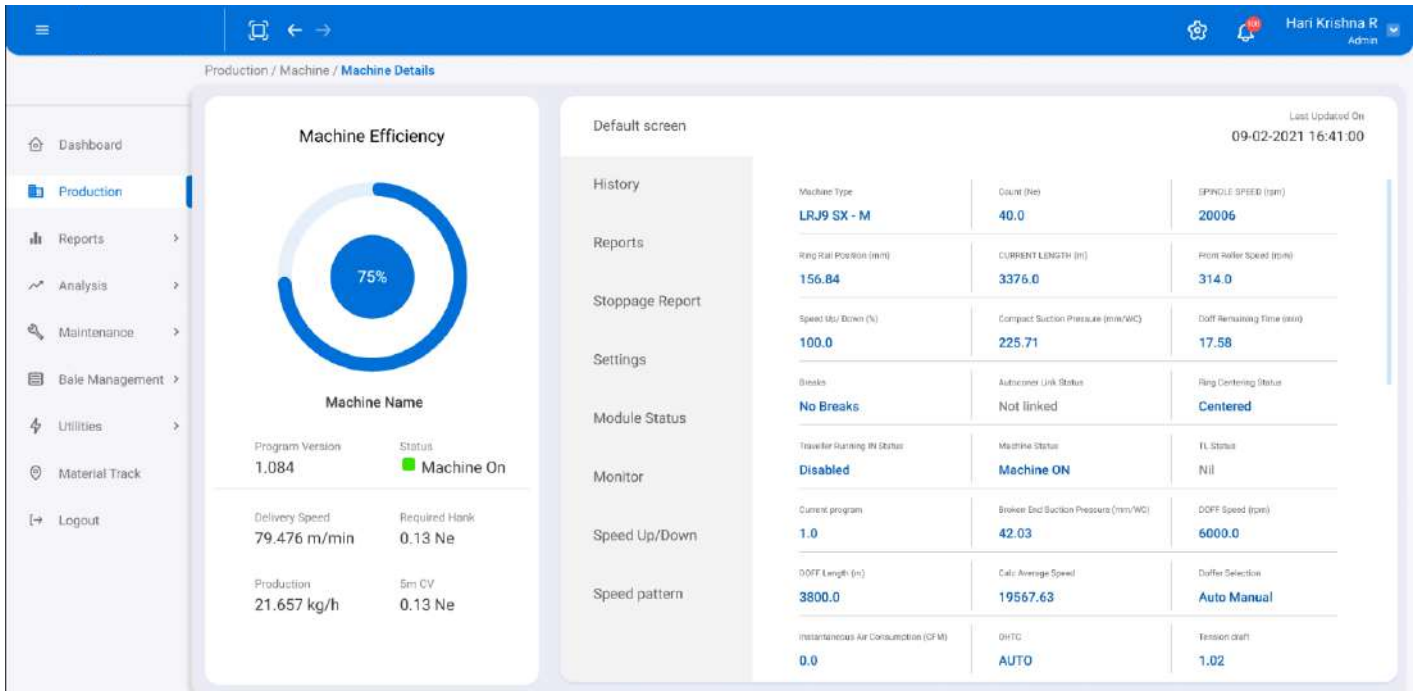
Hari Krishna R
Admin

100

Production / Machine / Machine Details

Dashboard
Production
Reports
Analysis
Maintenance
Bale Management
Utilities
Material Track
Logout

Machine Efficiency

75%

Machine Name

Program Version
1.084

Status
Machine On

Delivery Speed
79.476 m/min

Required Hank
0.13 Ne

Production
21.657 kg/h

5m CV
0.13 Ne

Default screen
History
Reports
Stoppage Report
Settings
Module Status
Monitor
Speed Up/Down
Speed pattern

Last Updated On
09-02-2021 16:41:00

| Machine Type | Count (Ne) | SPINDLE SPEED (rpm) |
|---|---|---|
| LRJ9 SX - M | 40.0 | 20006 |
| Ring Rail Position (mm) | CURRENT LENGTH (m) | Front Roller Speed (rpm) |
| 156.84 | 3376.0 | 314.0 |
| Speed Up/ Down (%) | Compact Suction Pressure (mm/WC) | Doff Remaining Time (min) |
| 100.0 | 225.71 | 17.58 |
| Breaks | Autoconer Link Status | Ring Centering Status |
| No Breaks | Not linked | Centered |
| Traveller Running IN Status | Machine Status | TL Status |
| Disabled | Machine ON | Nil |
| Current program | Broken End Suction Pressure (mm/WC) | DOFF Speed (rpm) |
| 1.0 | 42.03 | 6000.0 |
| DOFF Length (m) | Calc Average Speed | Doffer Selection |
| 3800.0 | 19567.63 | Auto Manual |
| Instantaneous Air Consumption (CFM) | OHTC | Tension draft |
| 0.0 | AUTO | 1.02 |